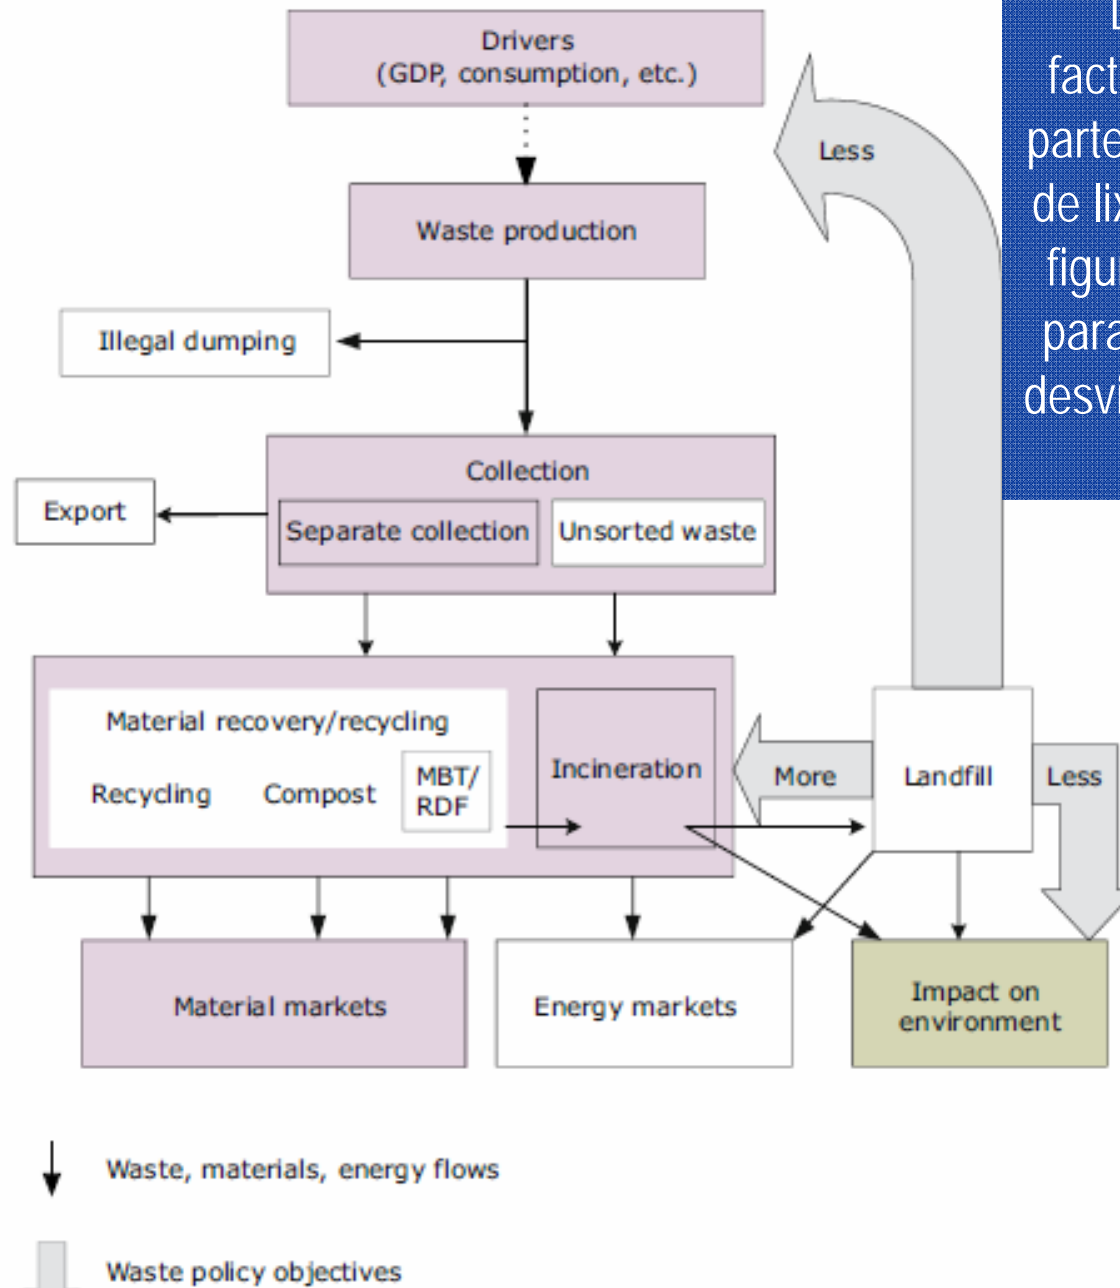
Drivers
(GDP, consumption, etc.)

Waste production

Illegal dumping

Collection

Separate collection

Unsorted waste

Export

Material recovery/recycling

Recycling

Compost

MBT/ RDF

Incineration

More

Landfill

Less

Less

Material markets

Energy markets

Impact on environment

Waste, materials, energy flows

Waste policy objectives

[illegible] fact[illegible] parte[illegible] de lix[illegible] figu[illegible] para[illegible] desvi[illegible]